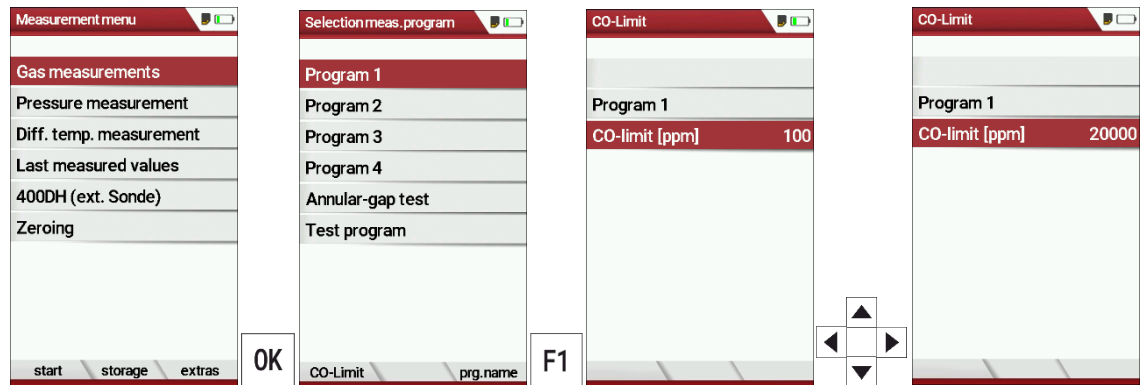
Measurement menu

Gas measurements
Pressure measurement
Diff. temp. measurement
Last measured values
400DH (ext. Sonde)
Zeroing

start storage extras

OK

Selection meas. program

Program 1
Program 2
Program 3
Program 4
Annular-gap test
Test program

CO-Limit prg.name

F1

CO-Limit

Program 1
CO-limit [ppm] 100

CO-Limit

Program 1
CO-limit [ppm] 20000